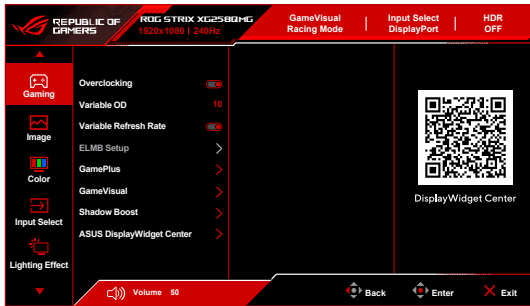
REPUBLIC OF GAMERS
ROG STRIX XG258QMG
1920x1080 | 240Hz
GameVisual
Racing Mode
Input Select
DisplayPort
HDR
OFF

Gaming
Image
Color
Input Select
Lighting Effect

Overclocking
Variable OD 10
Variable Refresh Rate
ELMB Setup
GamePlus
GameVisual
Shadow Boost
ASUS DisplayWidget Center

DisplayWidget Center

Volume 50
Back
Enter
Exit